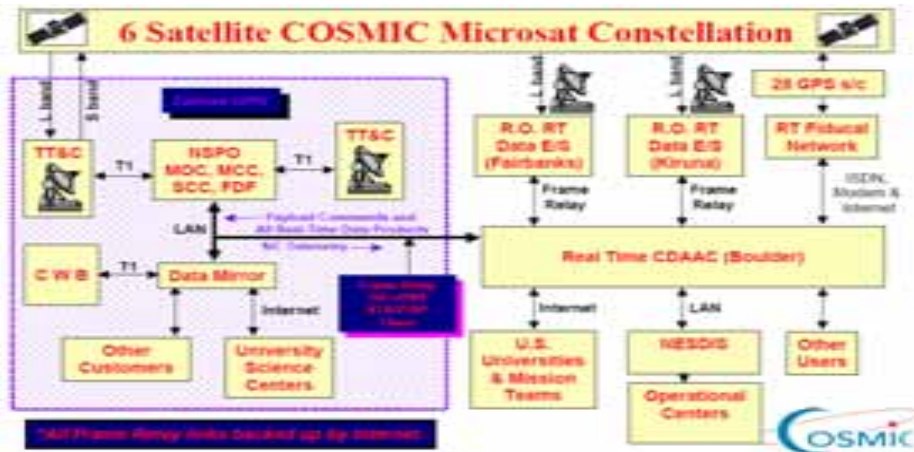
6 Satellite COSMIC Microsat Constellation

L band

S band

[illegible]

TT&C

T1

NSPO MOC, MCC, SCC, FDF

T1

TT&C

LAN

Payload Commands and All Real Time Data Products

S/C Telemetry

CWB

T1

Data Mirror

Internet

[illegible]

Other Customers

University Science Centers

*All Frame Relay links backed up by Internet

L band

R.O. RT Data E/S (Fairbanks)

Frame Relay

R.O. RT Data E/S (Kiruna)

Frame Relay

28 GPS s/c

RT Fiducial Network

ISDN, Modem & Internet

Real Time CDAAC (Boulder)

Internet

LAN

U.S. Universities & Mission Teams

NESDIS

Other Users

Operational Centers

COSMIC